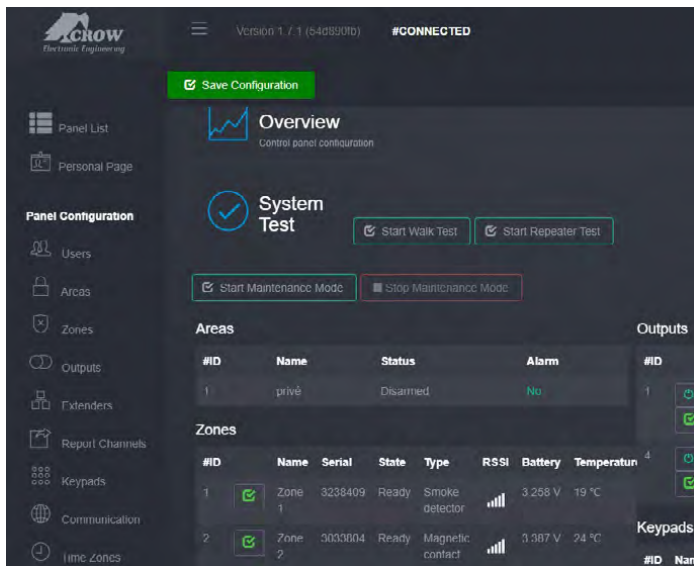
CROW
Electronic Engineering

Version 1.7.1 (64d890fb) #CONNECTED

Save Configuration

Panel List
Personal Page

Panel Configuration
Users
Areas
Zones
Outputs
Extenders
Report Channels
Keypads
Communication
Time Zones

Overview
Control panel configuration

System Test

Start Walk Test
Start Repeater Test

Start Maintenance Mode
Stop Maintenance Mode

Areas

| #ID | Name | Status | Alarm |
|---|---|---|---|
| 1 | privé | Disarmed | No |

Zones

| #ID | | Name | Serial | State | Type | RSSI | Battery | Temperatur |
|---|---|---|---|---|---|---|---|---|
| 1 | | Zone 1 | 3238409 | Ready | Smoke detector | | 3.258 V | 19 °C |
| 2 | | Zone 2 | 3033004 | Ready | Magnetic contact | | 3.387 V | 24 °C |

Outputs
#ID
1
4

Keypads
#ID Nam